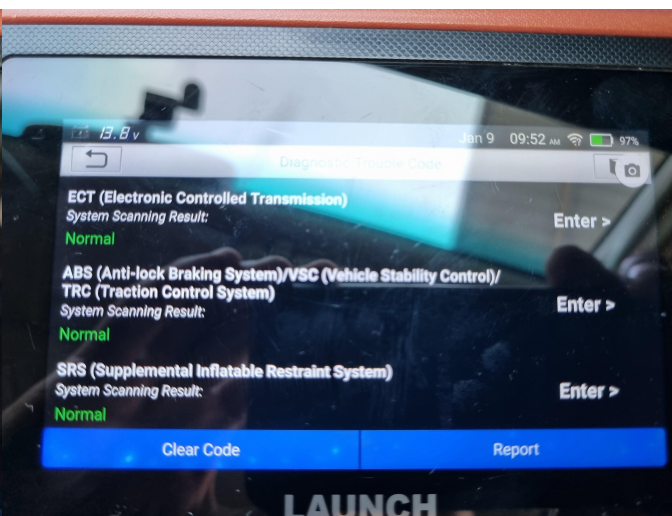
13.8v Jan 9 09:52 AM 97%

Diagnostic Trouble Code

ECT (Electronic Controlled Transmission)
System Scanning Result:
Normal
Enter >

ABS (Anti-lock Braking System)/VSC (Vehicle Stability Control)/ TRC (Traction Control System)
System Scanning Result:
Normal
Enter >

SRS (Supplemental Inflatable Restraint System)
System Scanning Result:
Normal
Enter >

Clear Code
Report

LAUNCH